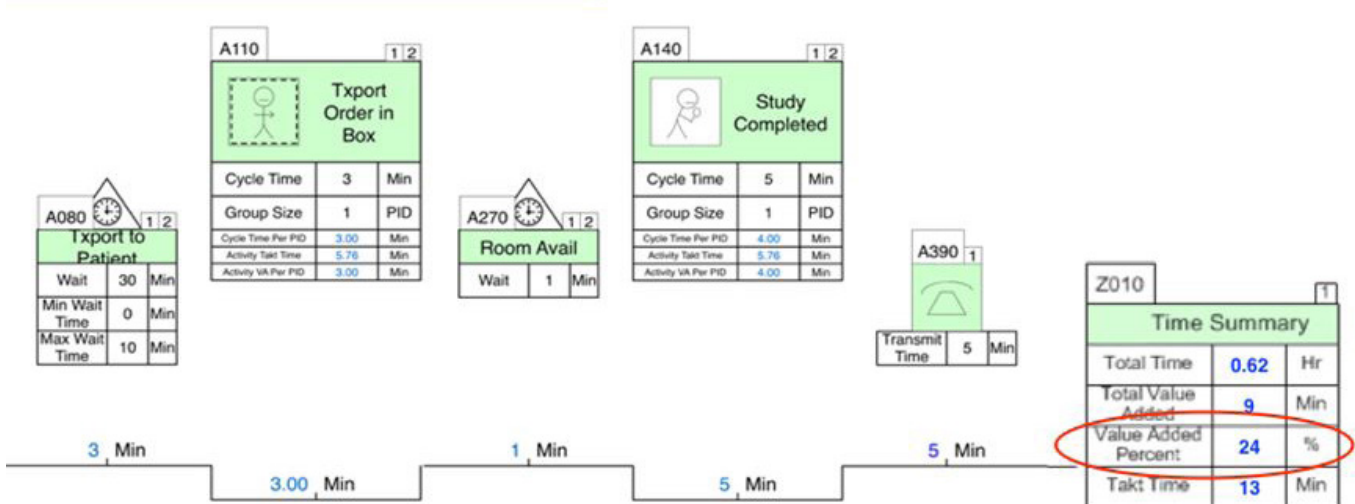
A080 1 2

Txport to Patient

| Wait | 30 | Min |
|---|---|---|
| Min Wait Time | 0 | Min |
| Max Wait Time | 10 | Min |

A110 1 2

Txport Order in Box

| Cycle Time | 3 | Min |
|---|---|---|
| Group Size | 1 | PID |
| Cycle Time Per PID | 3.00 | Min |
| Activity Takt Time | 5.76 | Min |
| Activity VA Per PID | 3.00 | Min |

A270 1 2

Room Avail

| Wait | 1 | Min |
|---|---|---|

A140 1 2

Study Completed

| Cycle Time | 5 | Min |
|---|---|---|
| Group Size | 1 | PID |
| Cycle Time Per PID | 4.00 | Min |
| Activity Takt Time | 5.76 | Min |
| Activity VA Per PID | 4.00 | Min |

A390 1

| Transmit Time | 5 | Min |
|---|---|---|

Z010 1

Time Summary

| Total Time | 0.62 | Hr |
|---|---|---|
| Total Value Added | 9 | Min |
| Value Added Percent | 24 | % |
| Takt Time | 13 | Min |

3 Min 3.00 Min 1 Min 5 Min 5 Min